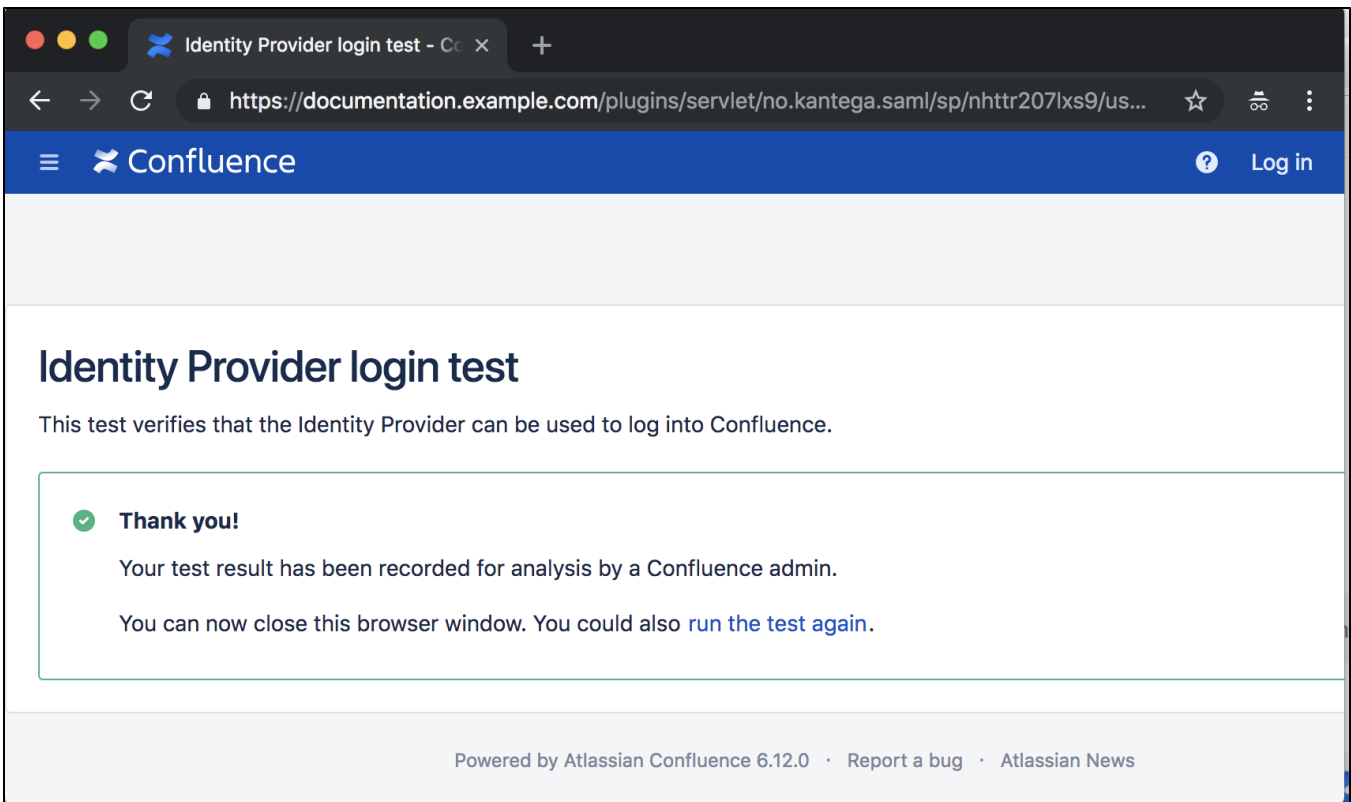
Identity Provider login test - Co ×

https://documentation.example.com/plugins/servlet/no.kantega.saml/sp/nhttr207lxs9/us...

Confluence

Log in

Identity Provider login test

This test verifies that the Identity Provider can be used to log into Confluence.

Thank you!

Your test result has been recorded for analysis by a Confluence admin.

You can now close this browser window. You could also run the test again.

Powered by Atlassian Confluence 6.12.0 · Report a bug · Atlassian News